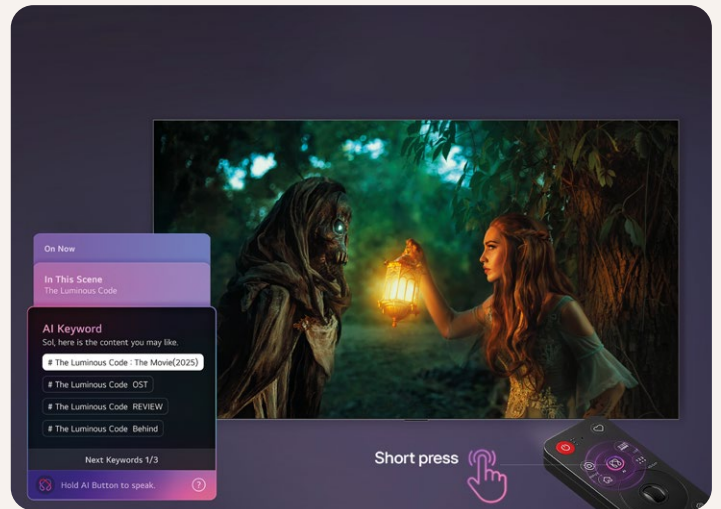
On Now

In This Scene
The Luminous Code

AI Keyword
Sol, here is the content you may like.

# The Luminous Code : The Movie(2025)

# The Luminous Code OST

# The Luminous Code REVIEW

# The Luminous Code Behind

Next Keywords 1/3

Hold AI Button to speak.

Short press